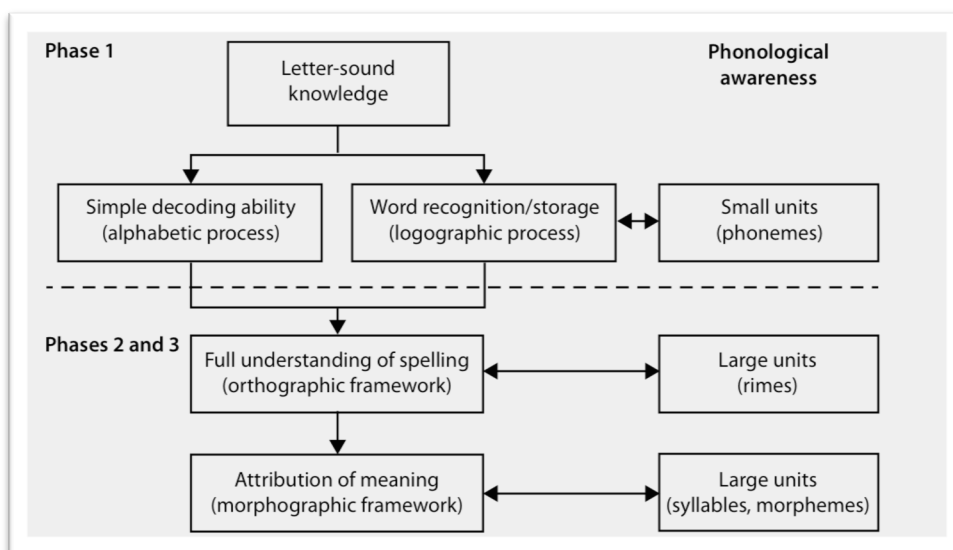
Phase 1

Phonological awareness

Letter-sound knowledge

Simple decoding ability (alphabetic process)

Word recognition/storage (logographic process)

Small units (phonemes)

Phases 2 and 3

Full understanding of spelling (orthographic framework)

Large units (rimes)

Attribution of meaning (morphographic framework)

Large units (syllables, morphemes)